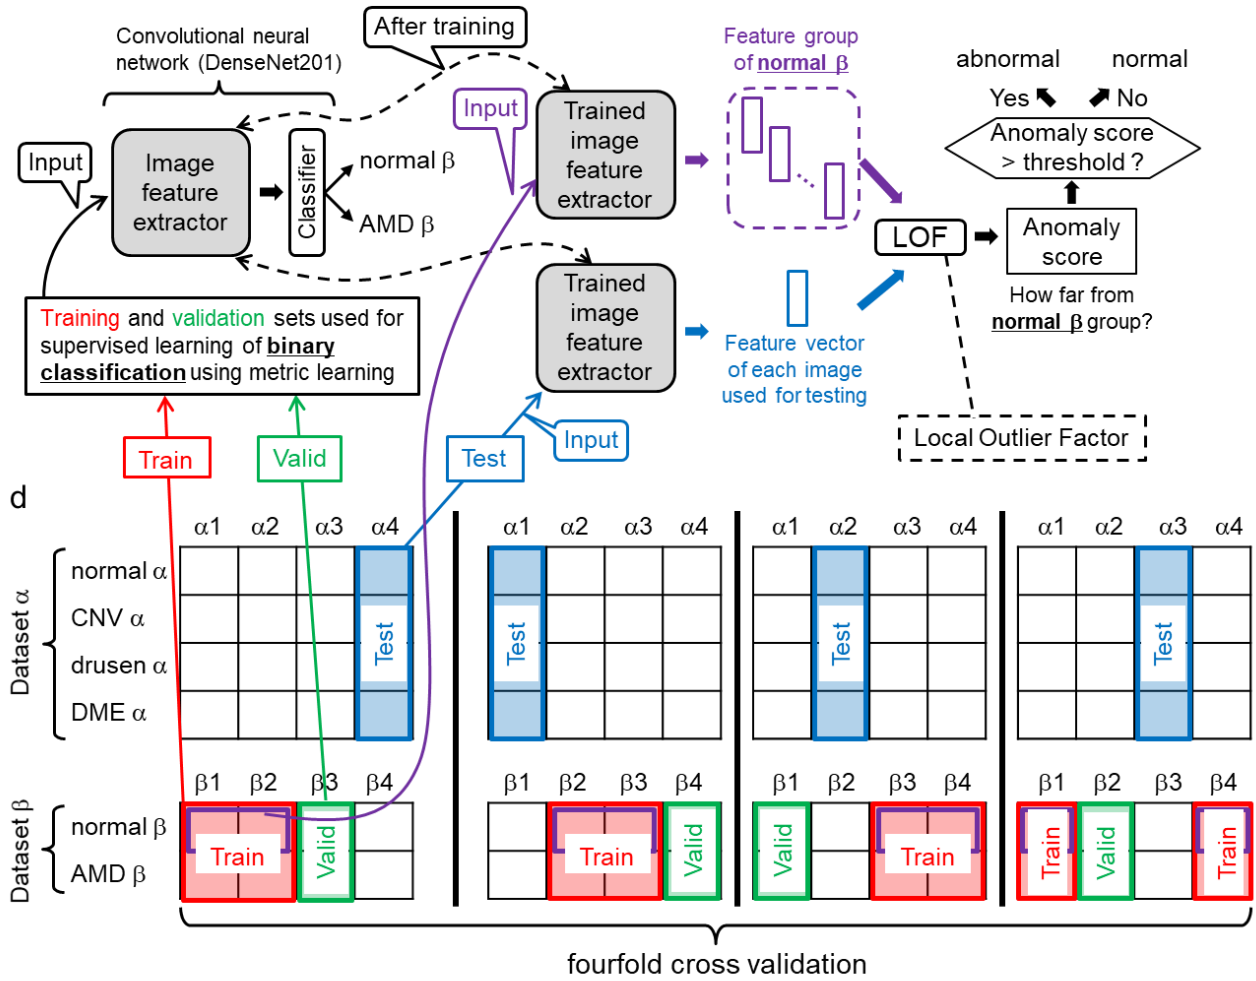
Convolutional neural network (DenseNet201)

After training

Input

Image feature extractor

Classifier

normal β

AMD β

Input

Trained image feature extractor

Feature group of **normal β**

abnormal normal

Yes No

Anomaly score > threshold ?

LOF

Anomaly score

How far from **normal β** group?

Training and validation sets used for supervised learning of **binary classification** using metric learning

Trained image feature extractor

Feature vector of each image used for testing

Local Outlier Factor

Train

Valid

Test

Input

d

| | α1 | α2 | α3 | α4 |
|---|---|---|---|---|
| normal α | | | | Test |
| CNV α | | | | |
| drusen α | | | | |
| DME α | | | | |

| α1 | α2 | α3 | α4 |
|---|---|---|---|
| Test | | | |

| α1 | α2 | α3 | α4 |
|---|---|---|---|
| | Test | | |

| α1 | α2 | α3 | α4 |
|---|---|---|---|
| | | Test | |

Dataset α

| | β1 | β2 | β3 | β4 |
|---|---|---|---|---|
| normal β | Train | Train | Valid | |
| AMD β | | | | |

| β1 | β2 | β3 | β4 |
|---|---|---|---|
| | Train | Train | Valid |

| β1 | β2 | β3 | β4 |
|---|---|---|---|
| Valid | | Train | Train |

| β1 | β2 | β3 | β4 |
|---|---|---|---|
| Train | Valid | | Train |

Dataset β

fourfold cross validation